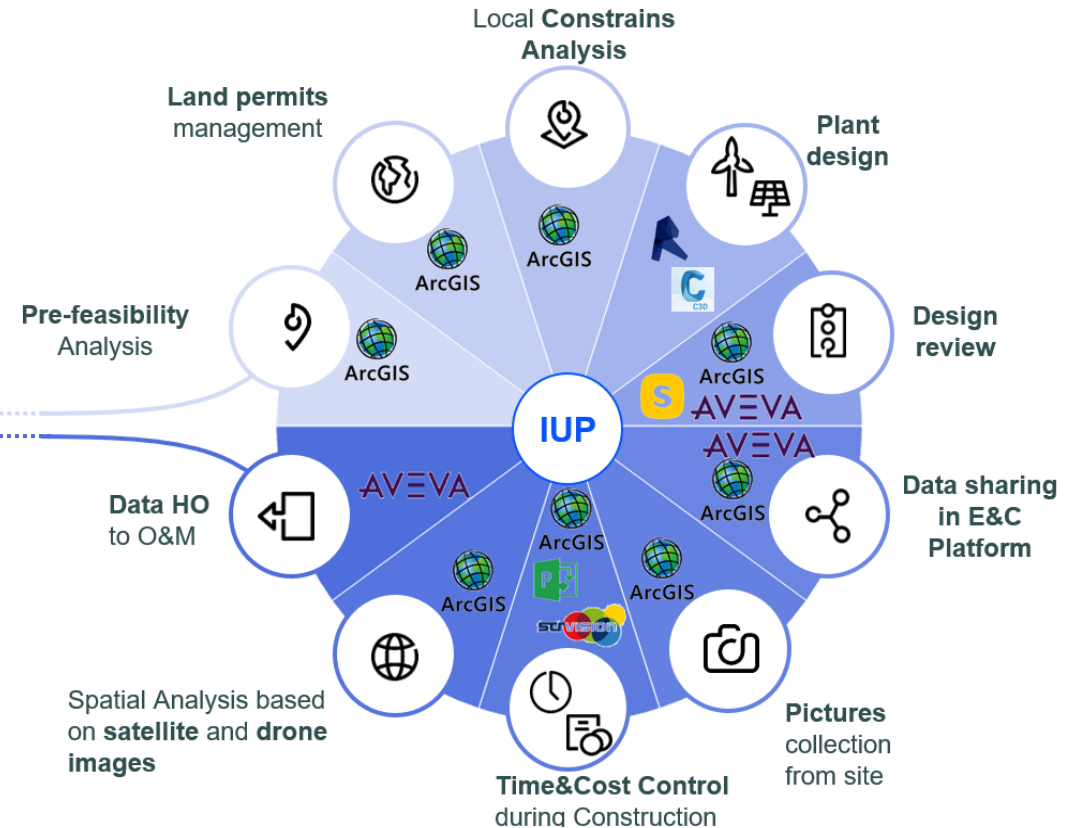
Local **Constrains Analysis**

**Land permits** management

**Plant design**

ArcGIS

ArcGIS

C

C3D

**Pre-feasibility** Analysis

ArcGIS

**Design review**

ArcGIS

S

AVEVA

IUP

AVEVA

AVEVA

ArcGIS

**Data sharing in E&C Platform**

**Data HO** to O&M

ArcGIS

ArcGIS

ArcGIS

P

SUVISION

Spatial Analysis based on **satellite** and **drone images**

**Pictures** collection from site

**Time&Cost Control** during Construction